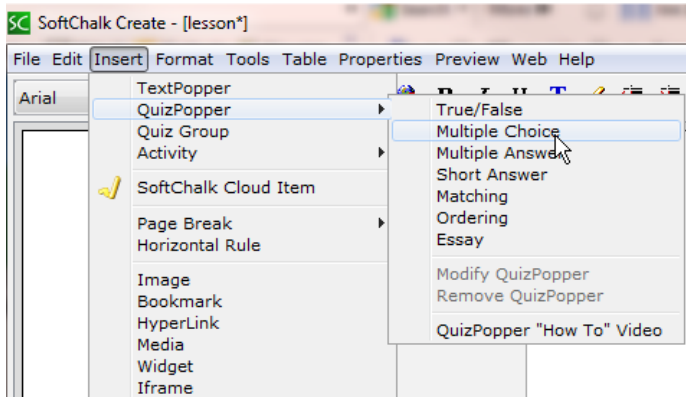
SC SoftChalk Create - [lesson*]

File Edit Insert Format Tools Table Properties Preview Web Help

Arial

TextPopper
QuizPopper
Quiz Group
Activity
SoftChalk Cloud Item
Page Break
Horizontal Rule
Image
Bookmark
HyperLink
Media
Widget
Iframe

True/False
Multiple Choice
Multiple Answer
Short Answer
Matching
Ordering
Essay
Modify QuizPopper
Remove QuizPopper
QuizPopper "How To" Video